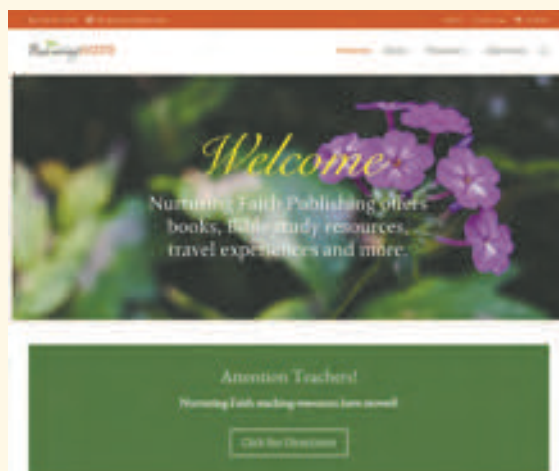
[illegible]

Nurturing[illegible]

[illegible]

Welcome

Nurturing Faith Publishing offers books, Bible study resources, travel experiences and more.

Attention Teachers!

Nurturing Faith teaching resources have moved!

Click for Directions